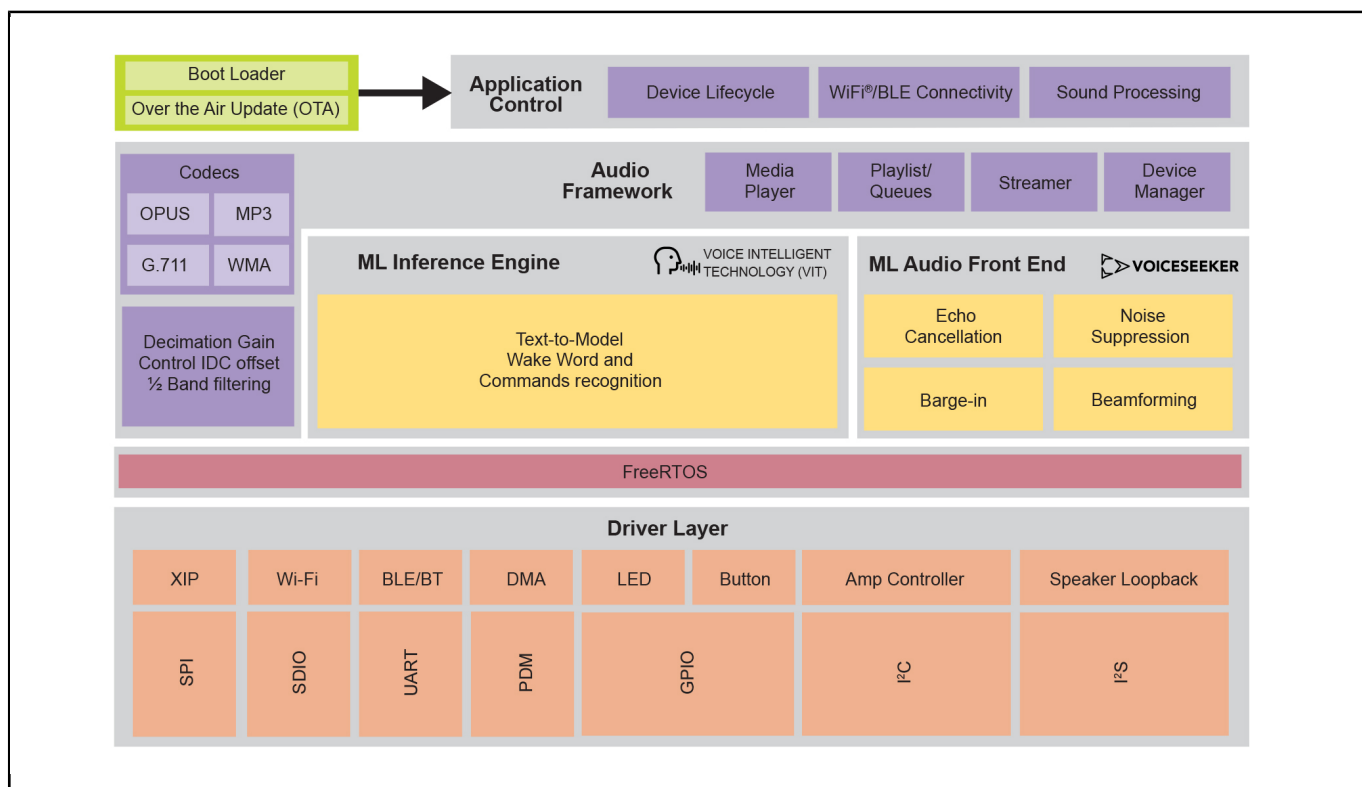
Boot Loader
Over the Air Update (OTA)

Application Control

Device Lifecycle
WiFi®/BLE Connectivity
Sound Processing

Codecs
OPUS
MP3
G.711
WMA

Decimation Gain Control IDC offset ½ Band filtering

Audio Framework
Media Player
Playlist/ Queues
Streamer
Device Manager

ML Inference Engine
VOICE INTELLIGENT TECHNOLOGY (VIT)

Text-to-Model
Wake Word and
Commands recognition

ML Audio Front End
VOICESEEKER

Echo Cancellation
Noise Suppression
Barge-in
Beamforming

FreeRTOS

Driver Layer

XIP
Wi-Fi
BLE/BT
DMA
LED
Button
Amp Controller
Speaker Loopback

SPI
SDIO
UART
PDM
GPIO
I²C
I²S